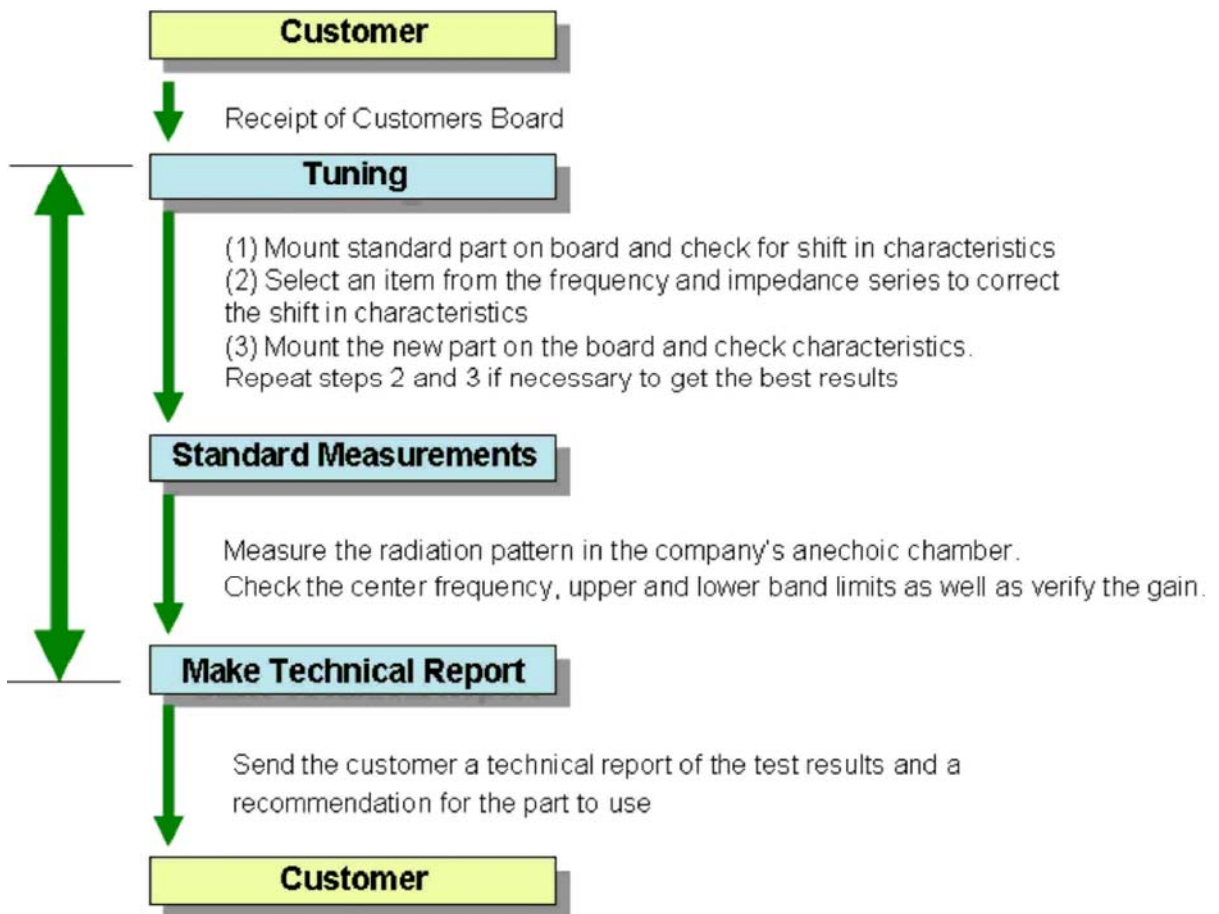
Customer

Receipt of Customers Board

Tuning

(1) Mount standard part on board and check for shift in characteristics
(2) Select an item from the frequency and impedance series to correct the shift in characteristics
(3) Mount the new part on the board and check characteristics.
Repeat steps 2 and 3 if necessary to get the best results

Standard Measurements

Measure the radiation pattern in the company's anechoic chamber.
Check the center frequency, upper and lower band limits as well as verify the gain.

Make Technical Report

Send the customer a technical report of the test results and a recommendation for the part to use

Customer